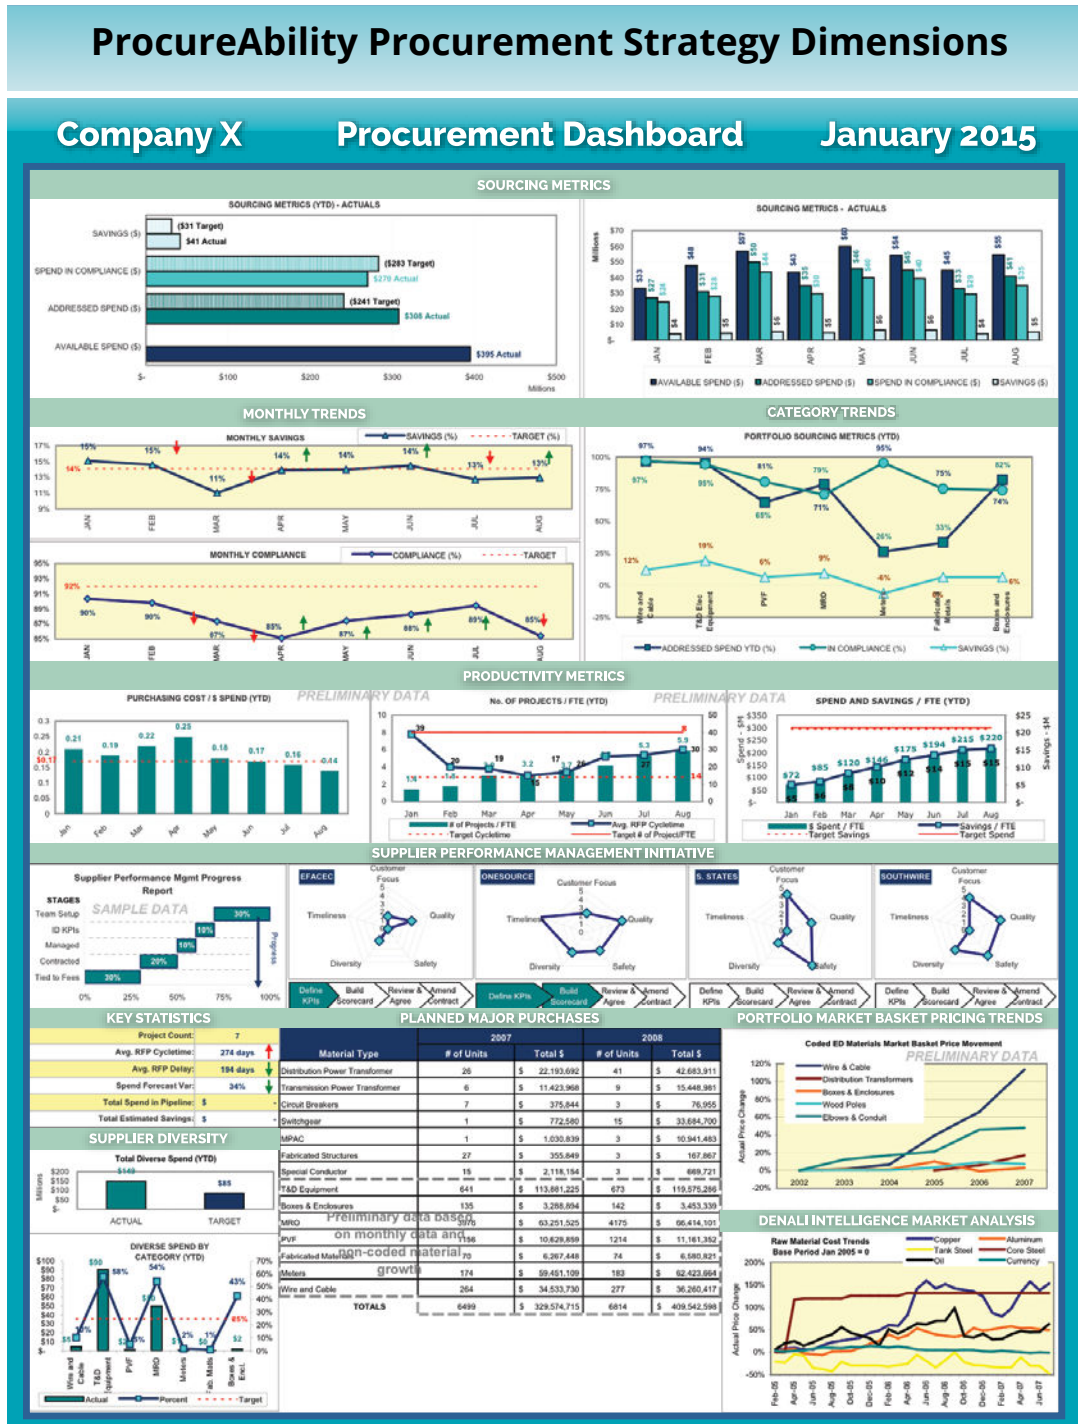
ProcureAbility Procurement Strategy Dimensions

Company X Procurement Dashboard January 2015

SOURCING METRICS

SOURCING METRICS (YTD) - ACTUALS

SAVINGS ($) ($31 Target) $41 Actual
SPEND IN COMPLIANCE ($) ($283 Target) $278 Actual
ADDRESSED SPEND ($) ($241 Target) $308 Actual
AVAILABLE SPEND ($) $395 Actual

$- $100 $200 $300 $400 $500 Millions

SOURCING METRICS - ACTUALS

Millions
$70 $60 $50 $40 $30 $20 $10 $-
JAN FEB MAR APR MAY JUN JUL AUG
AVAILABLE SPEND ($) ADDRESSED SPEND ($) SPEND IN COMPLIANCE ($) SAVINGS ($)

MONTHLY TRENDS

MONTHLY SAVINGS
SAVINGS (%) TARGET (%)
17% 15% 13% 11% 9%
15% 15% 11% 14% 14% 14% 13% 13% 14%
JAN FEB MAR APR MAY JUN JUL AUG

MONTHLY COMPLIANCE
COMPLIANCE (%) TARGET
95% 93% 91% 89% 87% 85%
92% 90% 90% 87% 85% 87% 88% 89% 85%
JAN FEB MAR APR MAY JUN JUL AUG

CATEGORY TRENDS

PORTFOLIO SOURCING METRICS (YTD)
100% 75% 50% 25% 0% -25%
97% 94% 81% 79% 95% 75% 82% 97% 95% 65% 71% 26% 33% 74% 12% 19% 6% 9% -4% 6%
Wire and Cable T&D Elec Equipment PVF MRO Meters Fabricated Metals Boxes and Enclosures
ADDRESSED SPEND YTD (%) IN COMPLIANCE (%) SAVINGS (%)

PRODUCTIVITY METRICS

PURCHASING COST / $ SPEND (YTD)
PRELIMINARY DATA
0.3 0.25 0.2 0.15 0.1 0.05 0
0.21 0.19 0.22 0.25 0.18 0.17 0.16 0.14 $0.17
Jan Feb Mar Apr May Jun Jul Aug

No. OF PROJECTS / FTE (YTD)
PRELIMINARY DATA
39 20 19 3.2 17 3.7 5.3 5.9 30
Jan Feb Mar Apr May Jun Jul Aug
# of Projects / FTE Avg. RFP Cycletime Target Cycletime Target # of Project/FTE

SPEND AND SAVINGS / FTE (YTD)
Spend - $M Savings - $M
$72 $85 $120 $146 $175 $194 $215 $220
Jan Feb Mar Apr May Jun Jul Aug
$ Spent / FTE Target Savings Savings / FTE Target Spend

SUPPLIER PERFORMANCE MANAGEMENT INITIATIVE

Supplier Performance Mgmt Progress Report
STAGES
SAMPLE DATA
Team Setup ID KPIs Managed Contracted Tied to Fees
30% 10% 10% 20% 20%
0% 25% 50% 75% 100%
Progress

EFACEC ONESOURCE S. STATES SOUTHWIRE
Customer Focus Quality Safety Diversity Timeliness
Define KPIs Build Scorecard Review & Agree Amend Contract

KEY STATISTICS

Project Count: 7
Avg. RFP Cycletime: 274 days
Avg. RFP Delay: 194 days
Spend Forecast Var: 34%
Total Spend in Pipeline: $
Total Estimated Savings: $

SUPPLIER DIVERSITY

Total Diverse Spend (YTD)
$148 $85
ACTUAL TARGET

DIVERSE SPEND BY CATEGORY (YTD)
$90 58% 54% $56 43%
Wire and Cable T&D Equipment PVF MRO Meters Fab. Matls Boxes & Encl.
Actual Percent Target

PLANNED MAJOR PURCHASES

| Material Type | 2007 # of Units | 2007 Total $ | 2008 # of Units | 2008 Total $ |
|---|---|---|---|---|
| Distribution Power Transformer | 26 | $ 22,193,692 | 41 | $ 42,683,911 |
| Transmission Power Transformer | 6 | $ 11,423,968 | 9 | $ 15,448,981 |
| Circuit Breakers | 7 | $ 375,844 | 3 | $ 76,955 |
| Switchgear | 1 | $ 772,580 | 15 | $ 33,684,700 |
| MPAC | 1 | $ 1,030,839 | 3 | $ 10,941,483 |
| Fabricated Structures | 27 | $ 355,849 | 33 | $ 167,867 |
| Special Conductor | 15 | $ 2,118,154 | 3 | $ 669,721 |
| T&D Equipment | 641 | $ 113,881,225 | 673 | $ 119,576,266 |
| Boxes & Enclosures | 135 | $ 3,288,894 | 142 | $ 3,453,339 |
| MRO | 3970 | $ 63,251,525 | 4175 | $ 66,414,101 |
| PVF | 1156 | $ 10,629,859 | 1214 | $ 11,161,352 |
| Fabricated Materials | 70 | $ 6,267,448 | 74 | $ 6,580,821 |
| Meters | 174 | $ 59,451,109 | 183 | $ 62,423,664 |
| Wire and Cable | 264 | $ 34,533,730 | 277 | $ 36,260,417 |
| TOTALS | 6499 | $ 329,574,715 | 6814 | $ 409,542,598 |

Preliminary data based on monthly data and non-coded material growth

PORTFOLIO MARKET BASKET PRICING TRENDS

Coded ED Materials Market Basket Price Movement
PRELIMINARY DATA
Wire & Cable Distribution Transformers Boxes & Enclosures Wood Poles Elbows & Conduit
Actual Price Change
120% 100% 80% 60% 40% 20% 0% -20%
2002 2003 2004 2005 2006 2007

DENALI INTELLIGENCE MARKET ANALYSIS

Raw Material Cost Trends Base Period Jan 2005 = 0
Copper Aluminum Tank Steel Core Steel Oil Currency
Actual Price Change
200% 150% 100% 50% 0% -50%
Feb-05 Apr-05 Jun-05 Aug-05 Oct-05 Dec-05 Feb-06 Apr-06 Jun-06 Aug-06 Oct-06 Dec-06 Feb-07 Apr-07 Jun-07